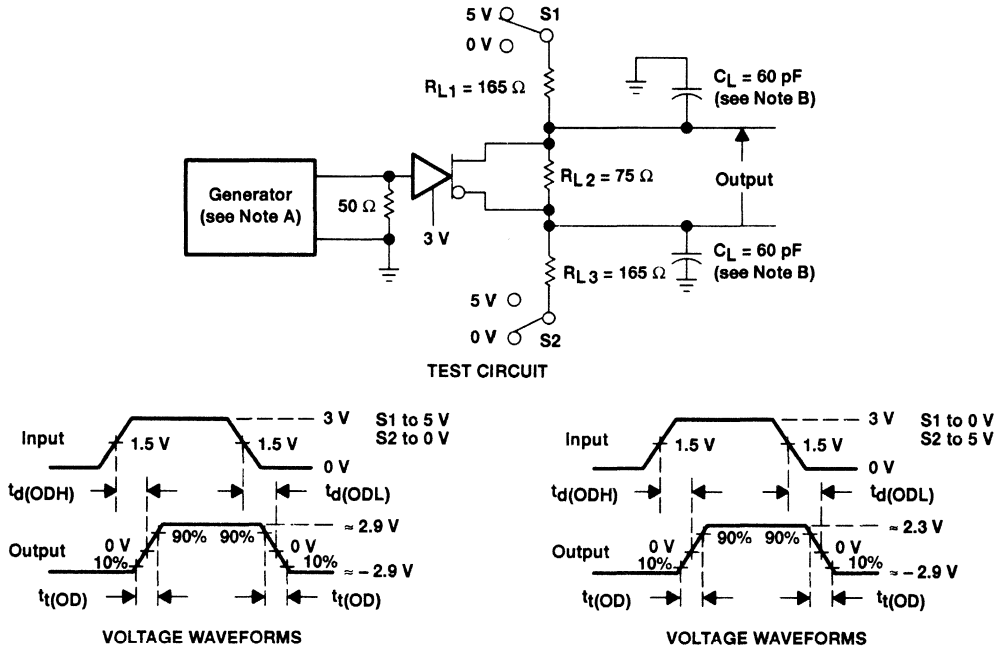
5 V
S1
0 V
$R_{L1}$ = 165 Ω
$C_L$ = 60 pF
(see Note B)
Generator
(see Note A)
50 Ω
3 V
$R_{L2}$ = 75 Ω
Output
$C_L$ = 60 pF
(see Note B)
$R_{L3}$ = 165 Ω
5 V
0 V
S2
TEST CIRCUIT

Input
1.5 V
1.5 V
3 V
0 V
S1 to 5 V
S2 to 0 V
$t_{d(ODH)}$
$t_{d(ODL)}$
Output
0 V
10%
90%
90%
0 V
10%
≈ 2.9 V
≈ – 2.9 V
$t_{t(OD)}$
$t_{t(OD)}$
VOLTAGE WAVEFORMS

Input
1.5 V
1.5 V
3 V
0 V
S1 to 0 V
S2 to 5 V
$t_{d(ODH)}$
$t_{d(ODL)}$
Output
0 V
10%
90%
90%
0 V
10%
≈ 2.3 V
≈ – 2.9 V
$t_{t(OD)}$
$t_{t(OD)}$
VOLTAGE WAVEFORMS